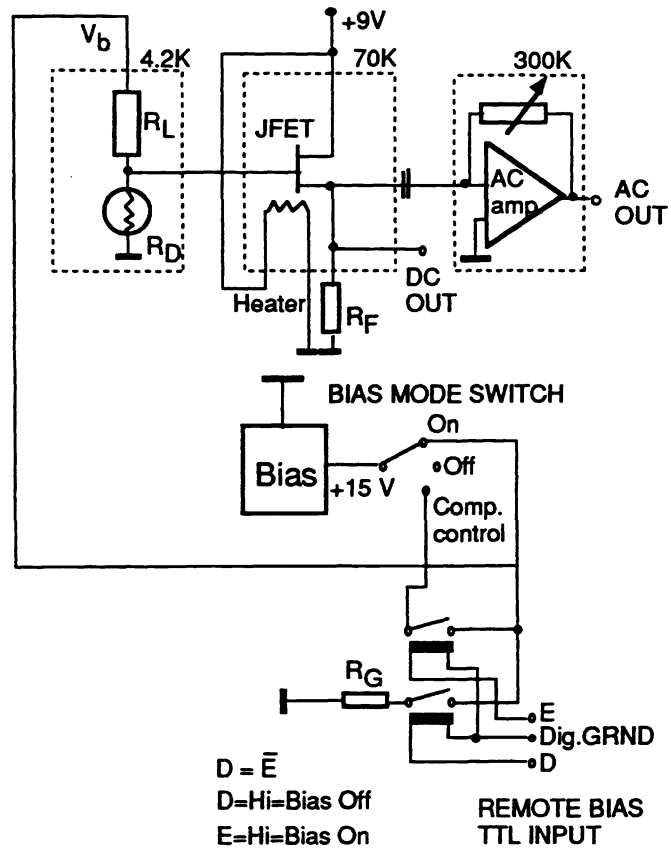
$V_b$
4.2K
$R_L$
$R_D$
+9V
70K
JFET
Heater
$R_F$
DC OUT
300K
AC amp
AC OUT
BIAS MODE SWITCH
Bias
+15 V
On
Off
Comp. control
$R_G$
E
Dig.GRND
D
$D = \bar{E}$
D=Hi=Bias Off
E=Hi=Bias On
REMOTE BIAS TTL INPUT